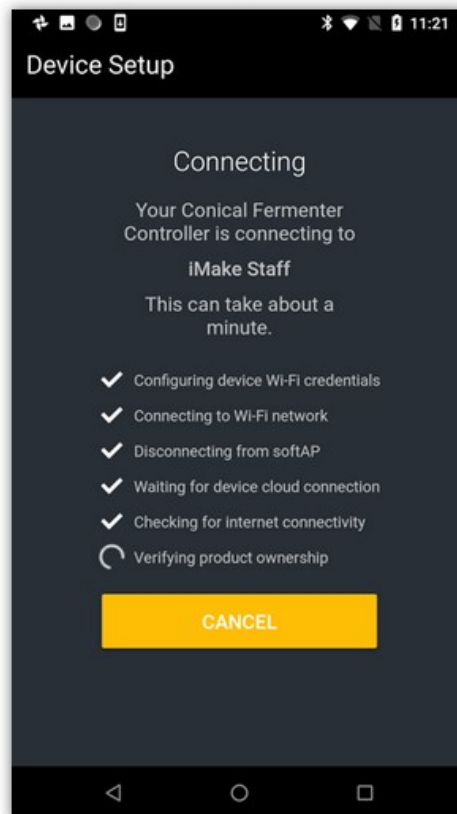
11:21

Device Setup

Connecting

Your Conical Fermenter Controller is connecting to

iMake Staff

This can take about a minute.

Configuring device Wi-Fi credentials
Connecting to Wi-Fi network
Disconnecting from softAP
Waiting for device cloud connection
Checking for internet connectivity
Verifying product ownership

CANCEL